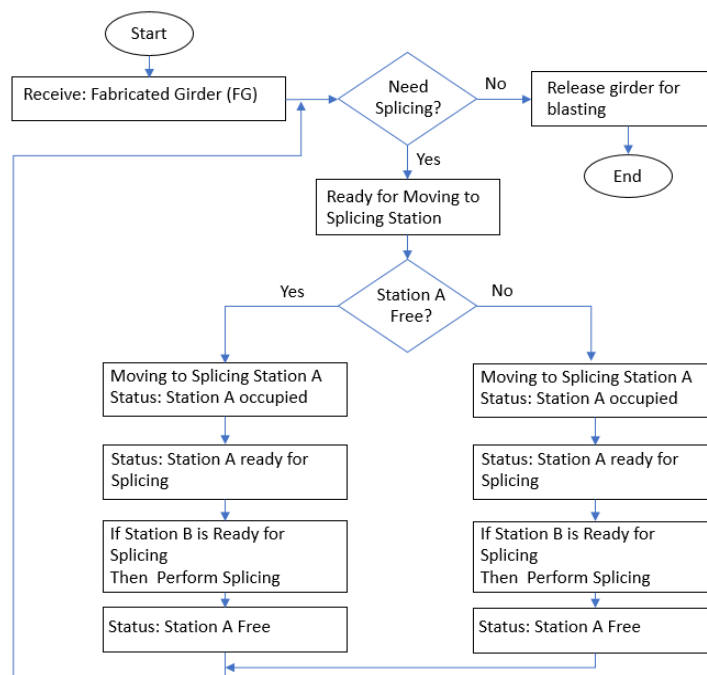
Start

Receive: Fabricated Girder (FG)

Need Splicing?

No

Release girder for blasting

End

Yes

Ready for Moving to Splicing Station

Yes

Station A Free?

No

Moving to Splicing Station A
Status: Station A occupied

Status: Station A ready for Splicing

If Station B is Ready for Splicing
Then Perform Splicing

Status: Station A Free

Moving to Splicing Station A
Status: Station A occupied

Status: Station A ready for Splicing

If Station B is Ready for Splicing
Then Perform Splicing

Status: Station A Free